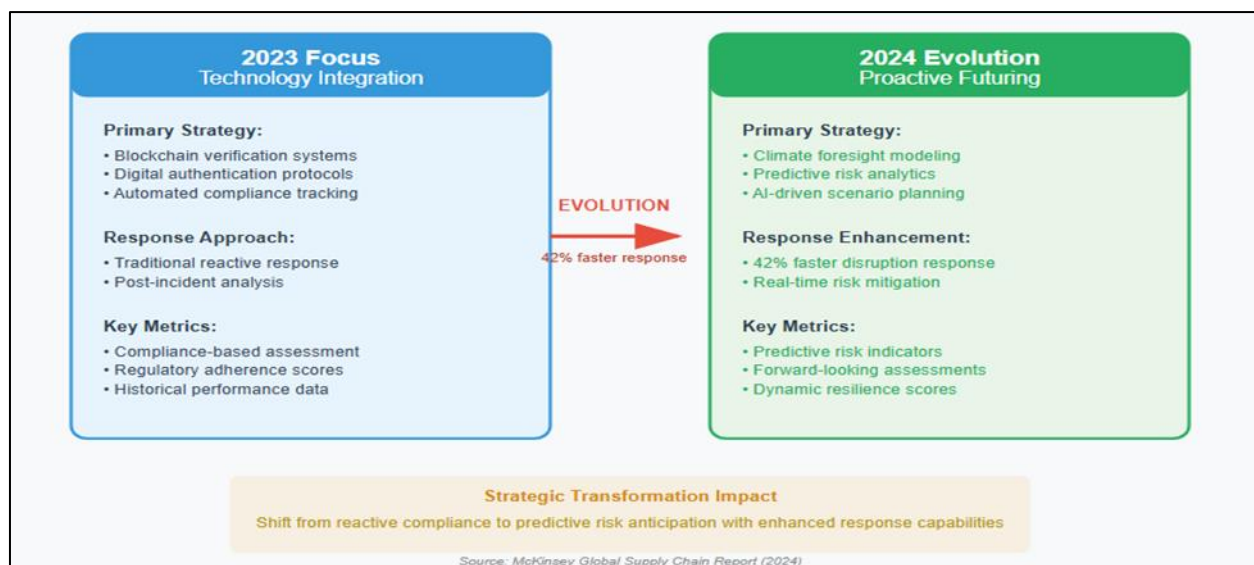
2023 Focus
Technology Integration

Primary Strategy:
• Blockchain verification systems
• Digital authentication protocols
• Automated compliance tracking

Response Approach:
• Traditional reactive response
• Post-incident analysis

Key Metrics:
• Compliance-based assessment
• Regulatory adherence scores
• Historical performance data

EVOLUTION
42% faster response

2024 Evolution
Proactive Futuring

Primary Strategy:
• Climate foresight modeling
• Predictive risk analytics
• AI-driven scenario planning

Response Enhancement:
• 42% faster disruption response
• Real-time risk mitigation

Key Metrics:
• Predictive risk indicators
• Forward-looking assessments
• Dynamic resilience scores

Strategic Transformation Impact
Shift from reactive compliance to predictive risk anticipation with enhanced response capabilities

Source: McKinsey Global Supply Chain Report (2024)